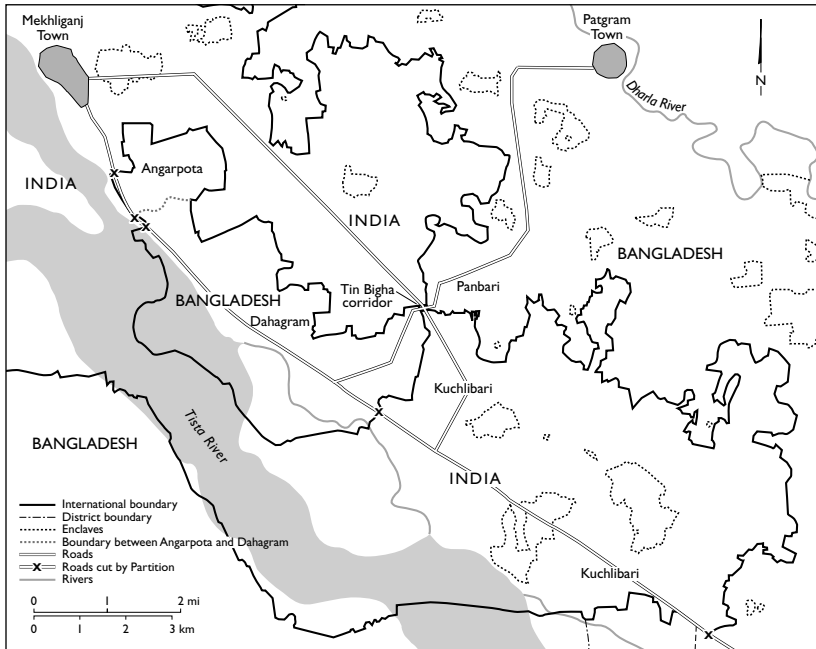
Mekhliganj Town

Patgram Town

N

Dharla River

INDIA

Angarpota

INDIA

BANGLADESH

Panbari

Tin Bigha corridor

BANGLADESH

Dahagram

Kuchlibari

BANGLADESH

Tista River

INDIA

Kuchlibari

International boundary
District boundary
Enclaves
Boundary between Angarpota and Dahagram
Roads
Roads cut by Partition
Rivers

0 1 2 mi
0 1 2 3 km